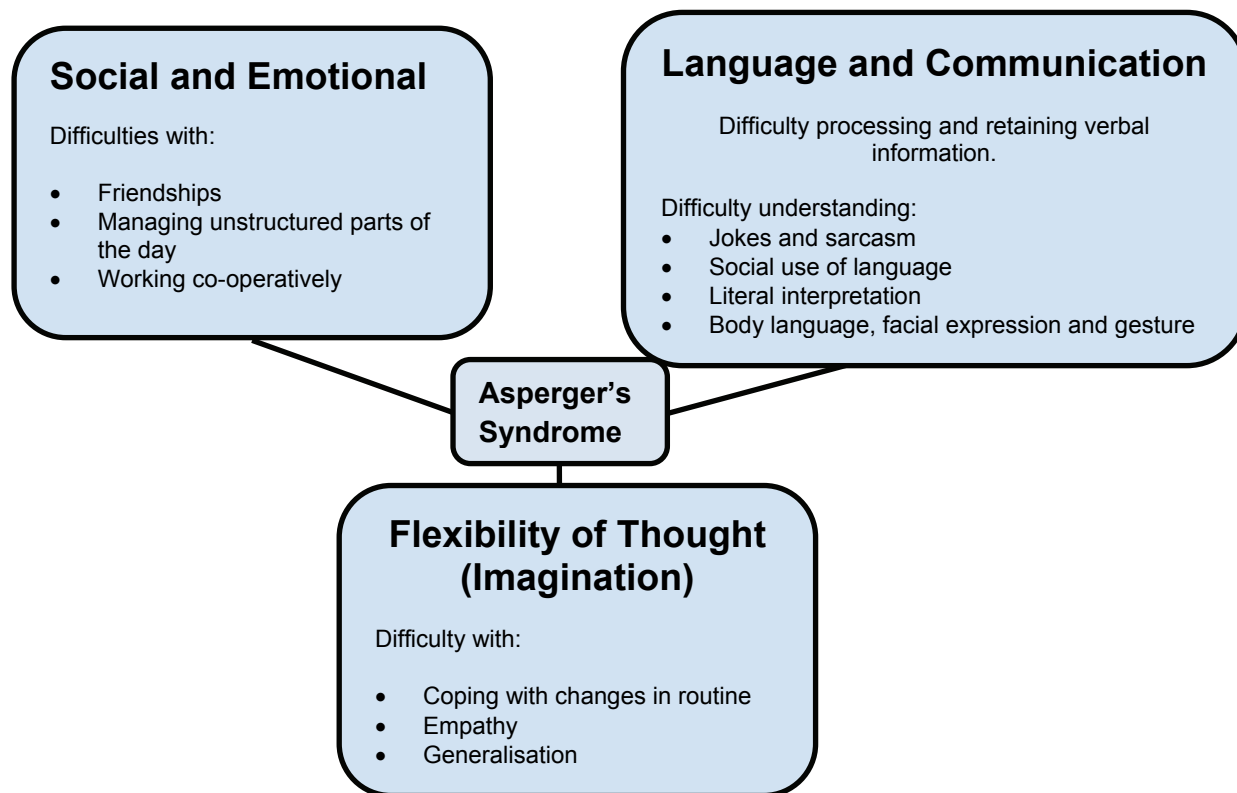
**Social and Emotional**

Difficulties with:

- Friendships
- Managing unstructured parts of the day
- Working co-operatively

**Language and Communication**

Difficulty processing and retaining verbal information.

Difficulty understanding:
- Jokes and sarcasm
- Social use of language
- Literal interpretation
- Body language, facial expression and gesture

**Asperger's Syndrome**

**Flexibility of Thought (Imagination)**

Difficulty with:

- Coping with changes in routine
- Empathy
- Generalisation